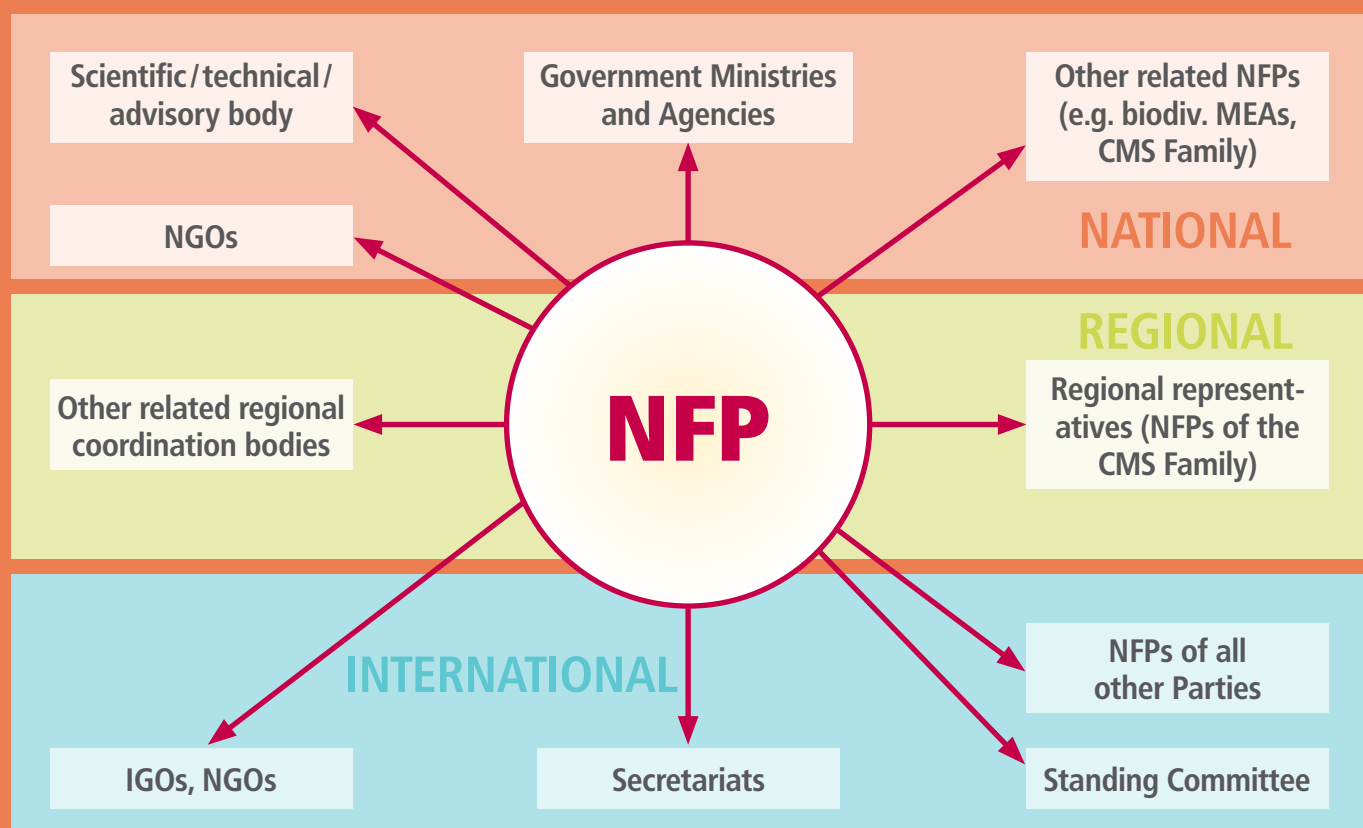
Scientific/technical/advisory body

Government Ministries and Agencies

Other related NFPs (e.g. biodiv. MEAs, CMS Family)

NGOs

NATIONAL

REGIONAL

Other related regional coordination bodies

NFP

Regional representatives (NFPs of the CMS Family)

INTERNATIONAL

NFPs of all other Parties

IGOs, NGOs

Secretariats

Standing Committee